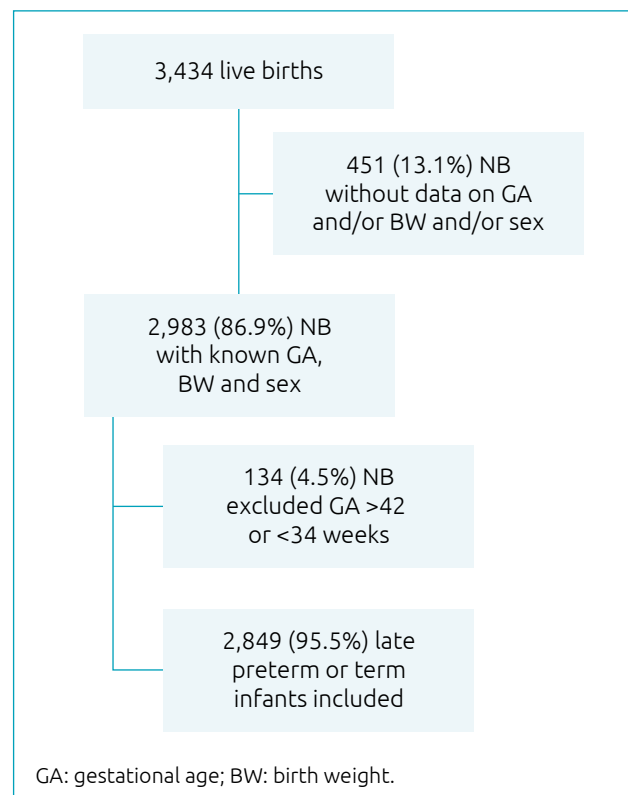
3,434 live births

451 (13.1%) NB without data on GA and/or BW and/or sex

2,983 (86.9%) NB with known GA, BW and sex

134 (4.5%) NB excluded GA >42 or <34 weeks

2,849 (95.5%) late preterm or term infants included

GA: gestational age; BW: birth weight.